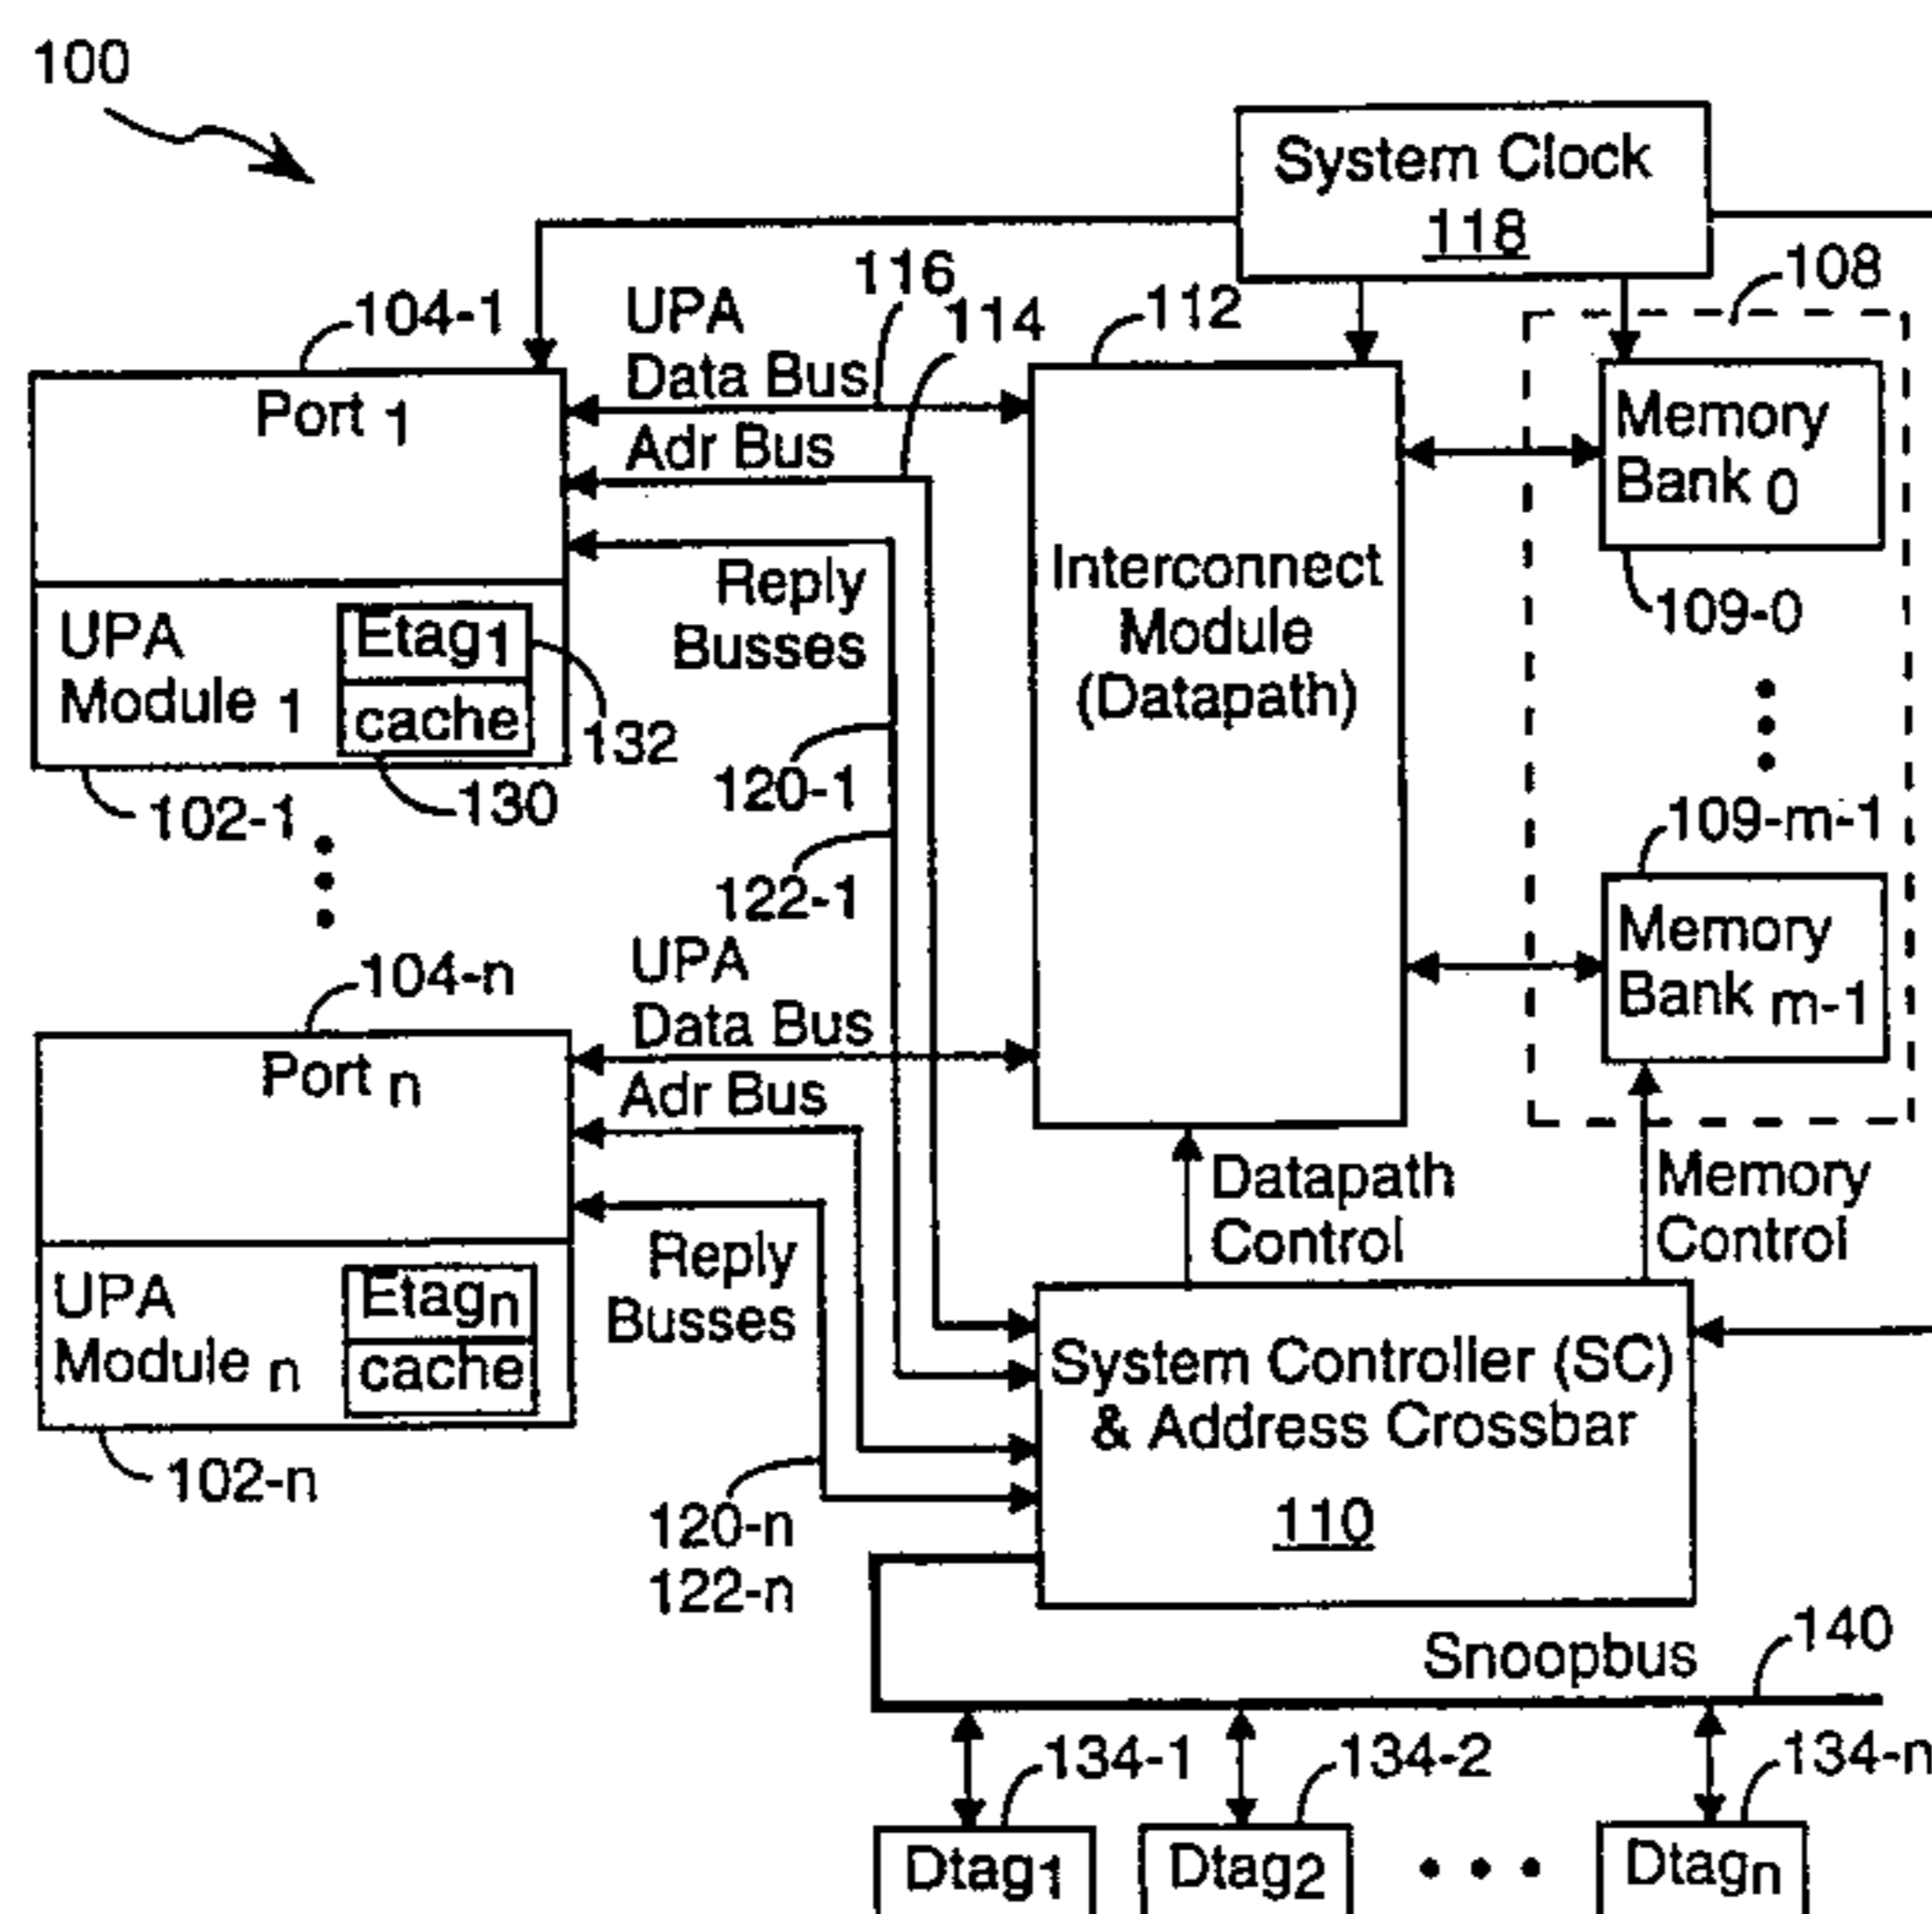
100

System Clock
118

108

104-1
116
114
112

UPA
Data Bus
Adr Bus

Port 1

Memory
Bank 0

Interconnect
Module
(Datapath)

Reply
Busses

UPA
Module 1
Etag1
cache
132
109-0

120-1
102-1
130

109-m-1
122-1

104-n
UPA
Data Bus
Memory
Bank m-1

Port n
Adr Bus

Reply
Busses

Datapath
Control

Memory
Control

UPA
Module n
Etagn
cache

System Controller (SC)
& Address Crossbar
110

102-n

120-n
122-n

Snoopbus
140

134-1
134-2
134-n

Dtag1
Dtag2
• • •
Dtagn